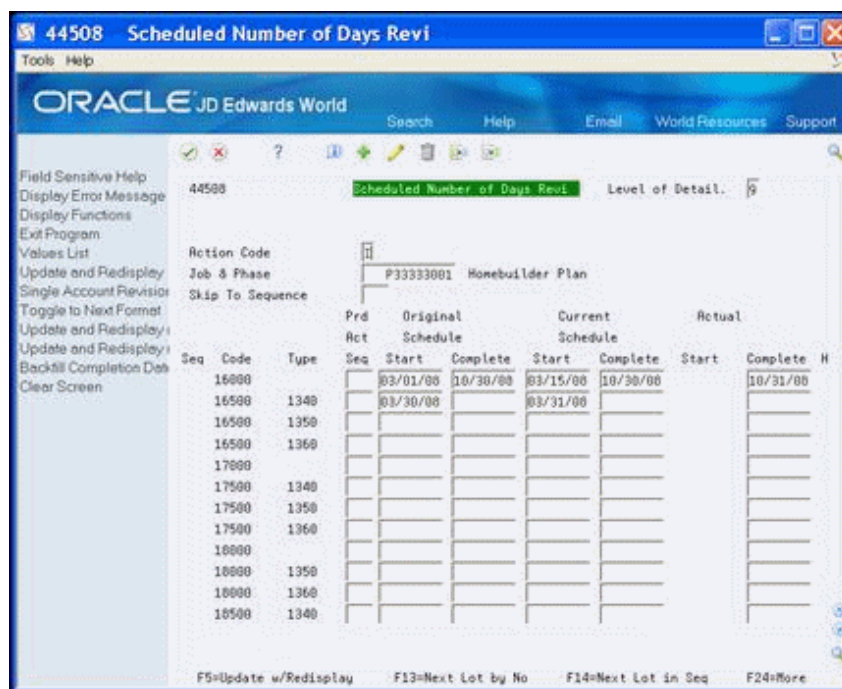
44508 Scheduled Number of Days Revi

Tools Help

ORACLE JD Edwards World

Search Help Email World Resources Support

Field Sensitive Help
Display Error Message
Display Functions
Exit Program
Values List
Update and Redisplay
Single Account Revisio
Toggle to Next Format
Update and Redisplay
Update and Redisplay
Backfill Completion Dat
Clear Screen

44508 Scheduled Number of Days Revi Level of Detail. 9

Action Code I
Job & Phase P33333001 Homebuilder Plan
Skip To Sequence

| Seq Code | Type | Prd Act Seq | Original Schedule Start | Original Schedule Complete | Current Schedule Start | Current Schedule Complete | Actual Start | Actual Complete | H |
|---|---|---|---|---|---|---|---|---|---|
| 16000 | | | 03/01/08 | 10/30/08 | 03/15/08 | 10/30/08 | | 10/31/08 | |
| 16500 | 1340 | | 03/30/08 | | 03/31/08 | | | | |
| 16500 | 1350 | | | | | | | | |
| 16500 | 1360 | | | | | | | | |
| 17000 | | | | | | | | | |
| 17500 | 1340 | | | | | | | | |
| 17500 | 1350 | | | | | | | | |
| 17500 | 1360 | | | | | | | | |
| 18000 | | | | | | | | | |
| 18000 | 1350 | | | | | | | | |
| 18000 | 1360 | | | | | | | | |
| 18500 | 1340 | | | | | | | | |

F5=Update w/Redisplay F13=Next Lot by No F14=Next Lot in Seq F24=More